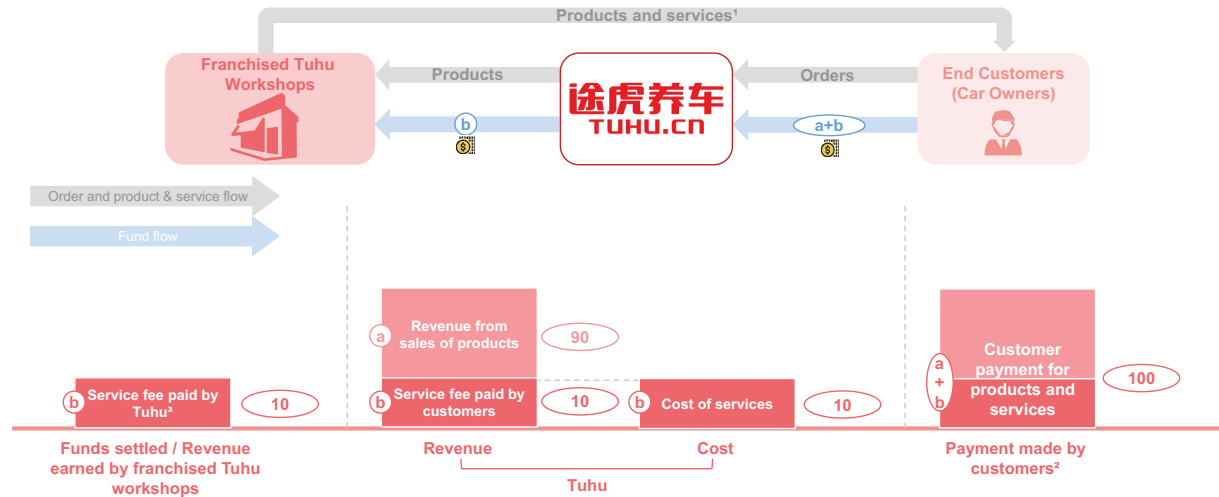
Products and services¹

Franchised Tuhu Workshops

Products

途虎养车 TUHU.CN

Orders

End Customers (Car Owners)

b

a+b

Order and product & service flow

Fund flow

a Revenue from sales of products

90

Customer payment for products and services

a + b

100

b Service fee paid by Tuhu³

10

b Service fee paid by customers

10

b Cost of services

10

Funds settled / Revenue earned by franchised Tuhu workshops

Revenue

Cost

Tuhu

Payment made by customers²